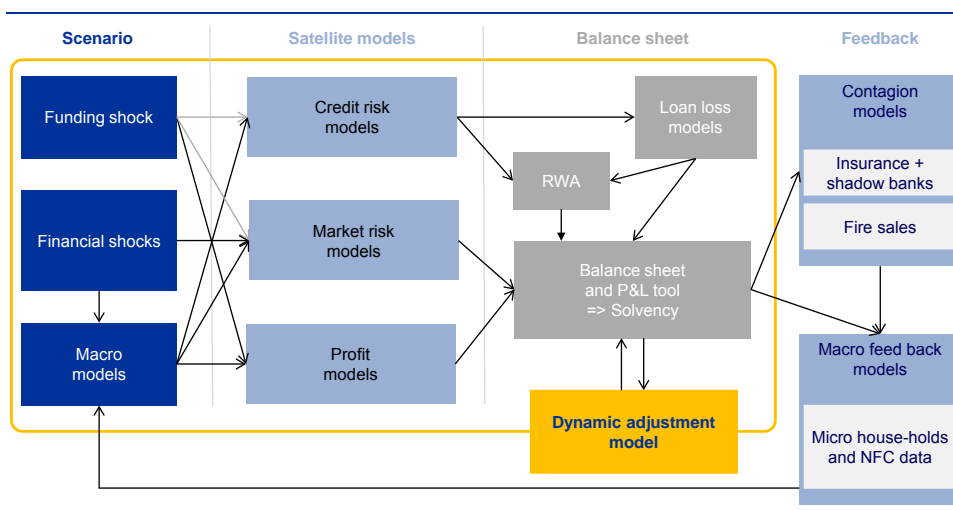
Scenario

Satellite models

Balance sheet

Feedback

Funding shock

Financial shocks

Macro models

Credit risk models

Market risk models

Profit models

Loan loss models

RWA

Balance sheet and P&L tool => Solvency

Dynamic adjustment model

Contagion models

Insurance + shadow banks

Fire sales

Macro feed back models

Micro house-holds and NFC data